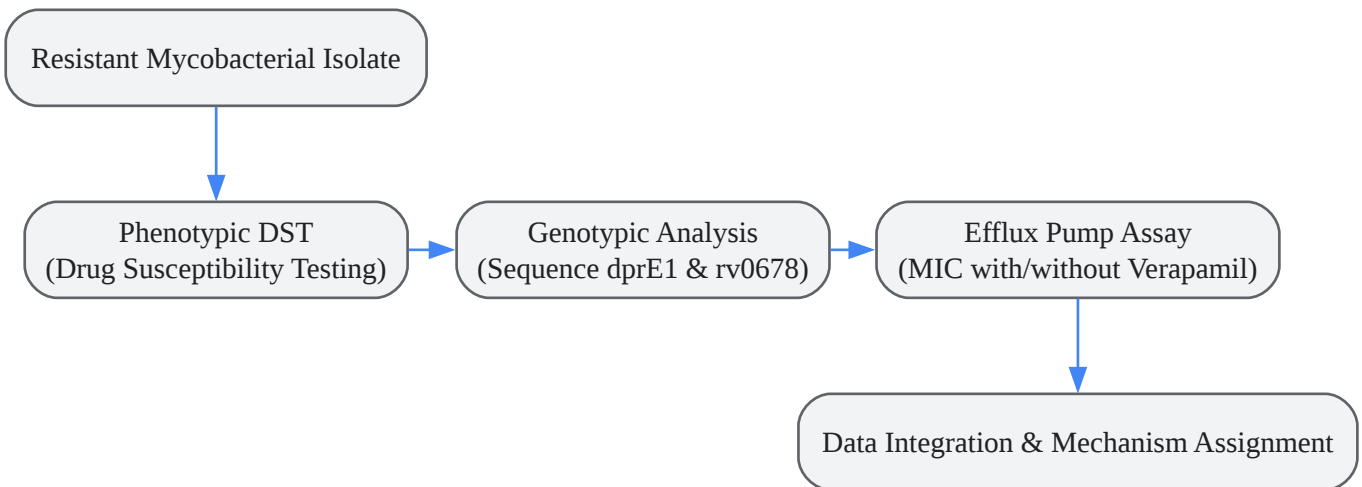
Resistant Mycobacterial Isolate

Phenotypic DST
(Drug Susceptibility Testing)

Genotypic Analysis
(Sequence dprE1 & rv0678)

Efflux Pump Assay
(MIC with/without Verapamil)

Data Integration & Mechanism Assignment